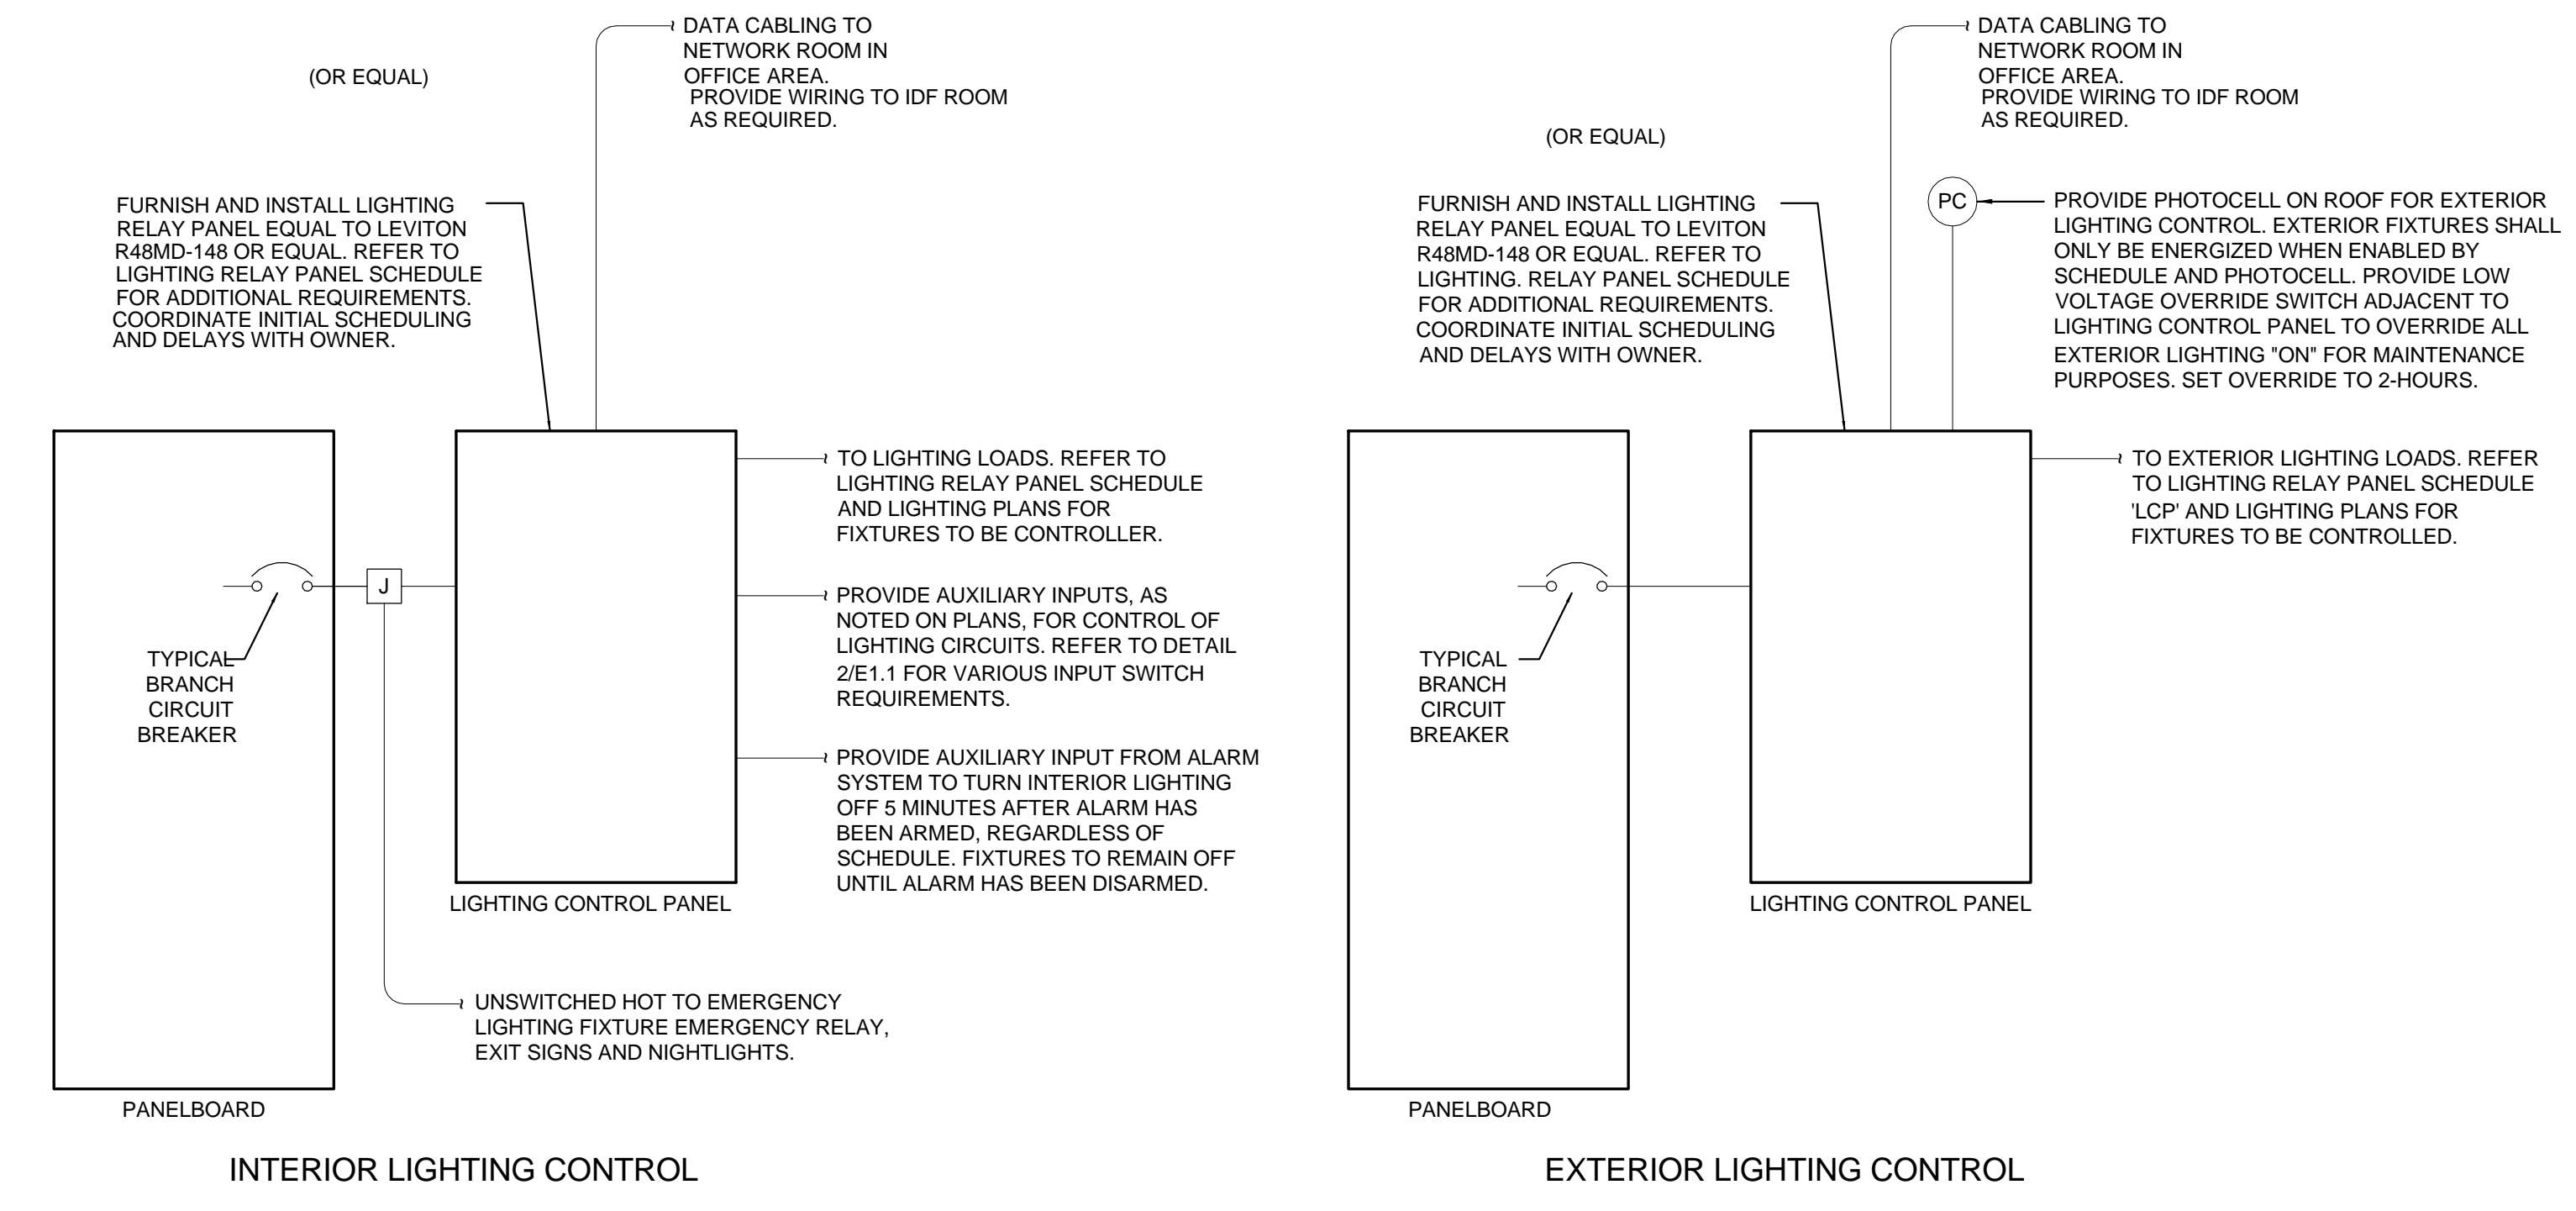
(OR EQUAL)

DATA CABLING TO NETWORK ROOM IN OFFICE AREA.
PROVIDE WIRING TO IDF ROOM AS REQUIRED.

FURNISH AND INSTALL LIGHTING RELAY PANEL EQUAL TO LEVITON R48MD-148 OR EQUAL. REFER TO LIGHTING RELAY PANEL SCHEDULE FOR ADDITIONAL REQUIREMENTS. COORDINATE INITIAL SCHEDULING AND DELAYS WITH OWNER.

TO LIGHTING LOADS. REFER TO LIGHTING RELAY PANEL SCHEDULE AND LIGHTING PLANS FOR FIXTURES TO BE CONTROLLER.

PROVIDE AUXILIARY INPUTS, AS NOTED ON PLANS, FOR CONTROL OF LIGHTING CIRCUITS. REFER TO DETAIL 2/E1.1 FOR VARIOUS INPUT SWITCH REQUIREMENTS.

PROVIDE AUXILIARY INPUT FROM ALARM SYSTEM TO TURN INTERIOR LIGHTING OFF 5 MINUTES AFTER ALARM HAS BEEN ARMED, REGARDLESS OF SCHEDULE. FIXTURES TO REMAIN OFF UNTIL ALARM HAS BEEN DISARMED.

J

TYPICAL BRANCH CIRCUIT BREAKER

LIGHTING CONTROL PANEL

UNSWITCHED HOT TO EMERGENCY LIGHTING FIXTURE EMERGENCY RELAY, EXIT SIGNS AND NIGHTLIGHTS.

PANELBOARD

INTERIOR LIGHTING CONTROL

DATA CABLING TO NETWORK ROOM IN OFFICE AREA.
PROVIDE WIRING TO IDF ROOM AS REQUIRED.

(OR EQUAL)

FURNISH AND INSTALL LIGHTING RELAY PANEL EQUAL TO LEVITON R48MD-148 OR EQUAL. REFER TO LIGHTING. RELAY PANEL SCHEDULE FOR ADDITIONAL REQUIREMENTS. COORDINATE INITIAL SCHEDULING AND DELAYS WITH OWNER.

PC

PROVIDE PHOTOCELL ON ROOF FOR EXTERIOR LIGHTING CONTROL. EXTERIOR FIXTURES SHALL ONLY BE ENERGIZED WHEN ENABLED BY SCHEDULE AND PHOTOCELL. PROVIDE LOW VOLTAGE OVERRIDE SWITCH ADJACENT TO LIGHTING CONTROL PANEL TO OVERRIDE ALL EXTERIOR LIGHTING "ON" FOR MAINTENANCE PURPOSES. SET OVERRIDE TO 2-HOURS.

TO EXTERIOR LIGHTING LOADS. REFER TO LIGHTING RELAY PANEL SCHEDULE 'LCP' AND LIGHTING PLANS FOR FIXTURES TO BE CONTROLLED.

TYPICAL BRANCH CIRCUIT BREAKER

LIGHTING CONTROL PANEL

PANELBOARD

EXTERIOR LIGHTING CONTROL